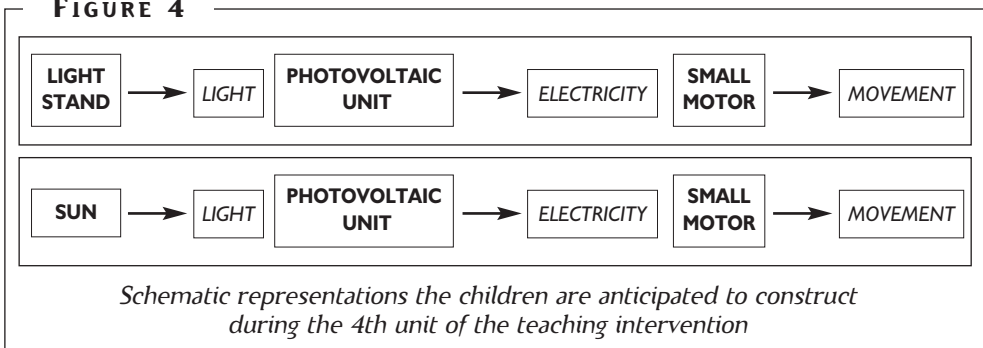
FIGURE 4

LIGHT STAND → LIGHT → PHOTOVOLTAIC UNIT → ELECTRICITY → SMALL MOTOR → MOVEMENT

SUN → LIGHT → PHOTOVOLTAIC UNIT → ELECTRICITY → SMALL MOTOR → MOVEMENT

Schematic representations the children are anticipated to construct during the 4th unit of the teaching intervention